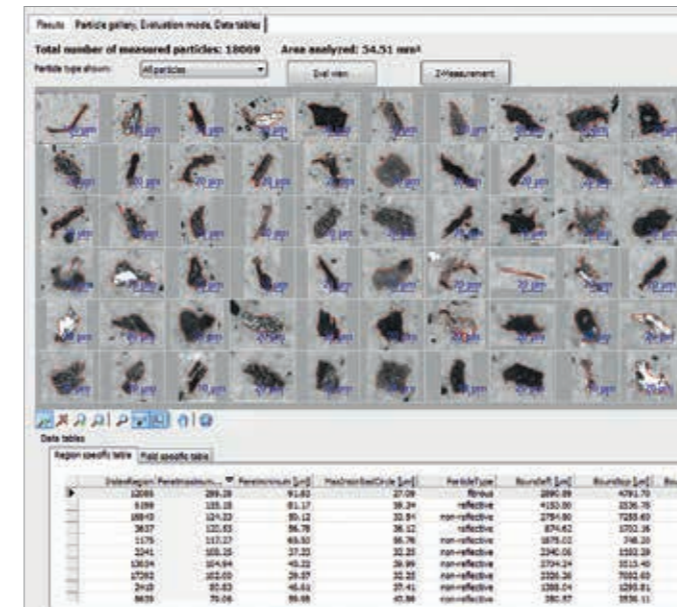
Results | Particle gallery, Evaluation mode, Data tables

Total number of measured particles: 18009 Area analyzed: 34.51 mm²

Particle type shown: All particles

Eval view

Z-Measurement

Data tables

Region specific table | Field specific table

| IndexRegion | Feretmaximum... | Feretminimum [µm] | MaxInscribedCircle [µm] | ParticleType | BoundsX [µm] | BoundsY [µm] | Bo |
|---|---|---|---|---|---|---|---|
| 12089 | 289.28 | 91.63 | 27.09 | fibrous | 2890.89 | 4791.70 | |
| 6198 | 135.18 | 81.17 | 39.34 | non-reflective | 4150.80 | 2236.78 | |
| 10878 | 124.22 | 50.12 | 33.51 | non-reflective | 2794.80 | 7235.60 | |
| 3637 | 122.53 | 56.78 | 36.12 | reflective | 874.62 | 3702.36 | |
| 1175 | 117.27 | 63.50 | 56.76 | non-reflective | 1875.02 | 748.20 | |
| 2241 | 108.35 | 37.35 | 32.35 | non-reflective | 2340.06 | 1502.29 | |
| 13634 | 104.64 | 43.32 | 39.99 | non-reflective | 3704.24 | 5513.40 | |
| 17292 | 102.03 | 28.07 | 32.52 | non-reflective | 3328.36 | 7082.63 | |
| 2410 | 83.63 | 45.63 | 23.41 | non-reflective | 1500.74 | 1293.51 | |
| 6659 | 70.06 | 58.68 | 45.99 | non-reflective | 392.87 | 3536.11 | |